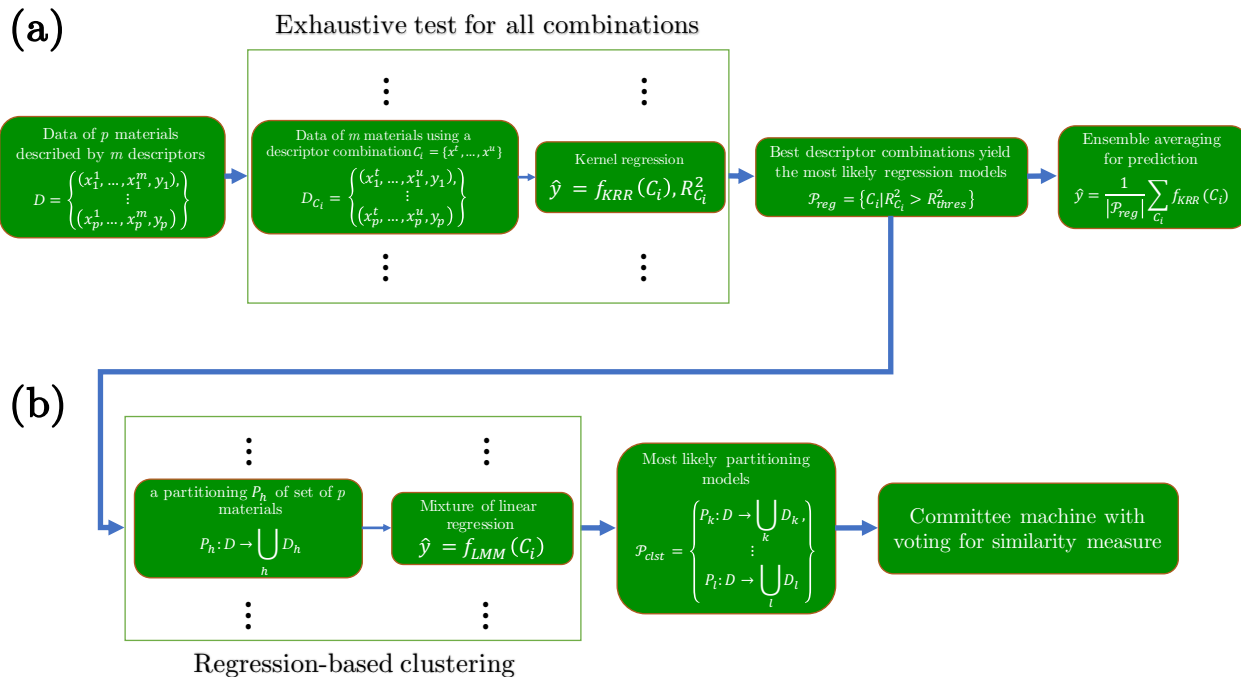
(a)

Exhaustive test for all combinations

Data of $p$ materials described by $m$ descriptors
$D = \left\{ \begin{matrix} (x_1^1, \ldots, x_1^m, y_1), \\ \vdots \\ (x_p^1, \ldots, x_p^m, y_p) \end{matrix} \right\}$

Data of $m$ materials using a descriptor combination $C_i = \{x^t, \ldots, x^u\}$
$D_{C_i} = \left\{ \begin{matrix} (x_1^t, \ldots, x_1^u, y_1), \\ \vdots \\ (x_p^t, \ldots, x_p^u, y_p) \end{matrix} \right\}$

Kernel regression
$\hat{y} = f_{KRR}(C_i), R_{C_i}^2$

Best descriptor combinations yield the most likely regression models
$\mathcal{P}_{reg} = \{C_i | R_{C_i}^2 > R_{thres}^2\}$

Ensemble averaging for prediction
$\hat{y} = \frac{1}{|\mathcal{P}_{reg}|} \sum_{C_i} f_{KRR}(C_i)$

(b)

a partitioning $P_h$ of set of $p$ materials
$P_h : D \rightarrow \bigcup_h D_h$

Mixture of linear regression
$\hat{y} = f_{LMM}(C_i)$

Most likely partitioning models
$\mathcal{P}_{clst} = \left\{ \begin{matrix} P_k : D \rightarrow \bigcup_k D_k, \\ \vdots \\ P_l : D \rightarrow \bigcup_l D_l \end{matrix} \right\}$

Committee machine with voting for similarity measure

Regression-based clustering